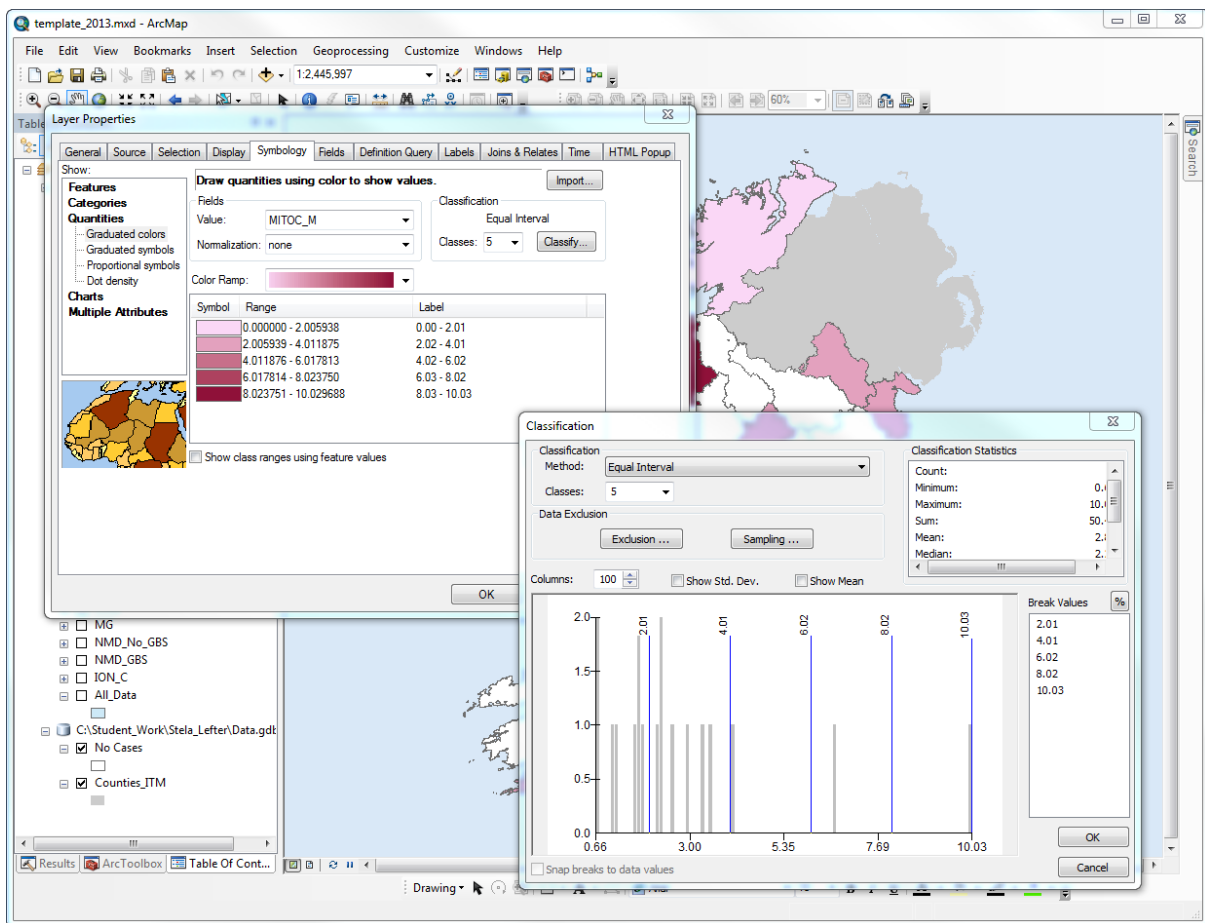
template_2013.mxd - ArcMap

File Edit View Bookmarks Insert Selection Geoprocessing Customize Windows Help

1:2,445,997

60%

Table

Search

Layer Properties

General Source Selection Display Symbology Fields Definition Query Labels Joins & Relates Time HTML Popup

Show:
Features
Categories
Quantities
Graduated colors
Graduated symbols
Proportional symbols
Dot density
Charts
Multiple Attributes

Draw quantities using color to show values.

Import...

Fields
Value: MITOC_M
Normalization: none

Classification
Equal Interval
Classes: 5
Classify...

Color Ramp:

| Symbol | Range | Label |
|---|---|---|
| | 0.000000 - 2.005938 | 0.00 - 2.01 |
| | 2.005939 - 4.011875 | 2.02 - 4.01 |
| | 4.011876 - 6.017813 | 4.02 - 6.02 |
| | 6.017814 - 8.023750 | 6.03 - 8.02 |
| | 8.023751 - 10.029688 | 8.03 - 10.03 |

Show class ranges using feature values

OK

MG
NMD_No_GBS
NMD_GBS
ION_C
All_Data
C:\Student_Work\Stela_Lefter\Data.gdb
No Cases
Counties_ITM

Results ArcToolbox Table Of Cont...

Drawing

Classification

Classification
Method: Equal Interval
Classes: 5

Data Exclusion
Exclusion ... Sampling ...

Classification Statistics
Count:
Minimum: 0.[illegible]
Maximum: 10.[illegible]
Sum: 50.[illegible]
Mean: 2.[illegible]
Median: 2.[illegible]

Columns: 100 Show Std. Dev. Show Mean

2.0
1.5
1.0
0.5
0.0
2.01 4.01 6.02 8.02 10.03
0.66 3.00 5.35 7.69 10.03

Break Values %
2.01
4.01
6.02
8.02
10.03

OK
Cancel

Snap breaks to data values